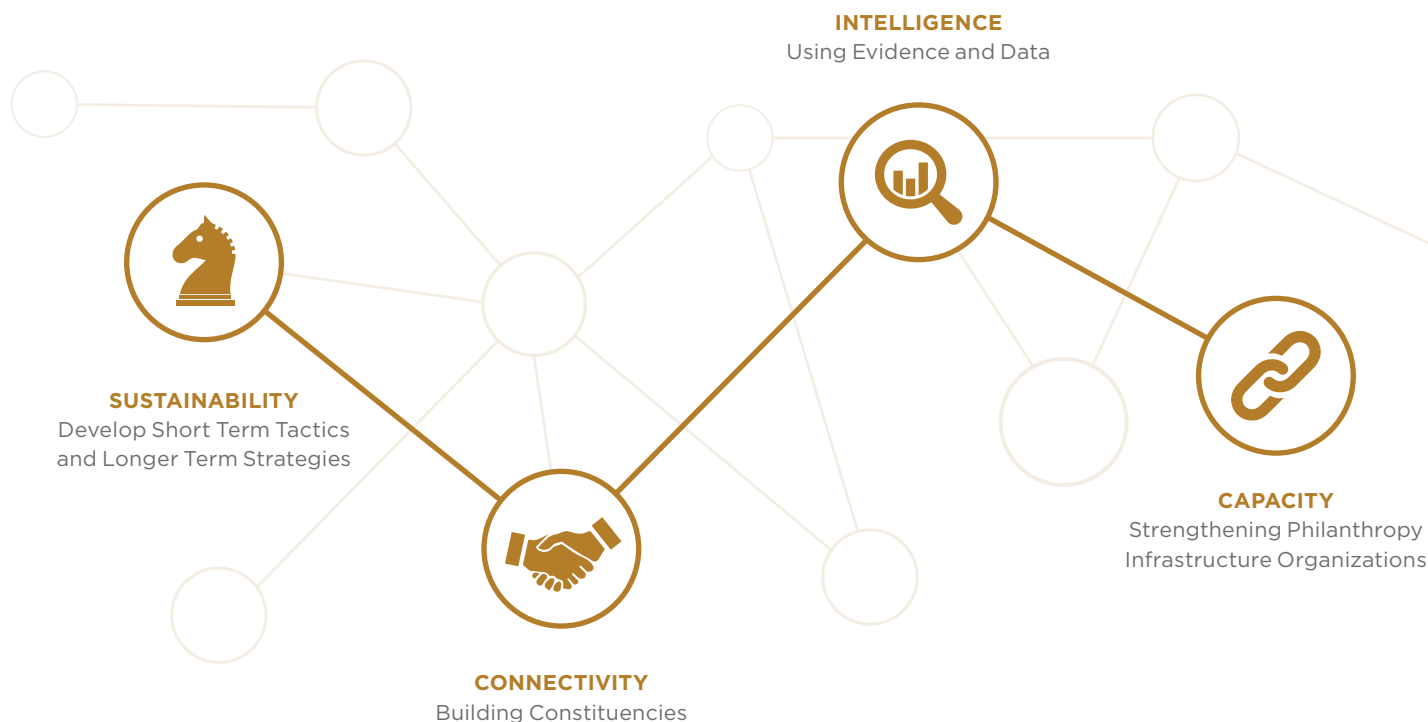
INTELLIGENCE
Using Evidence and Data

SUSTAINABILITY
Develop Short Term Tactics and Longer Term Strategies

CAPACITY
Strengthening Philanthropy Infrastructure Organizations

CONNECTIVITY
Building Constituencies